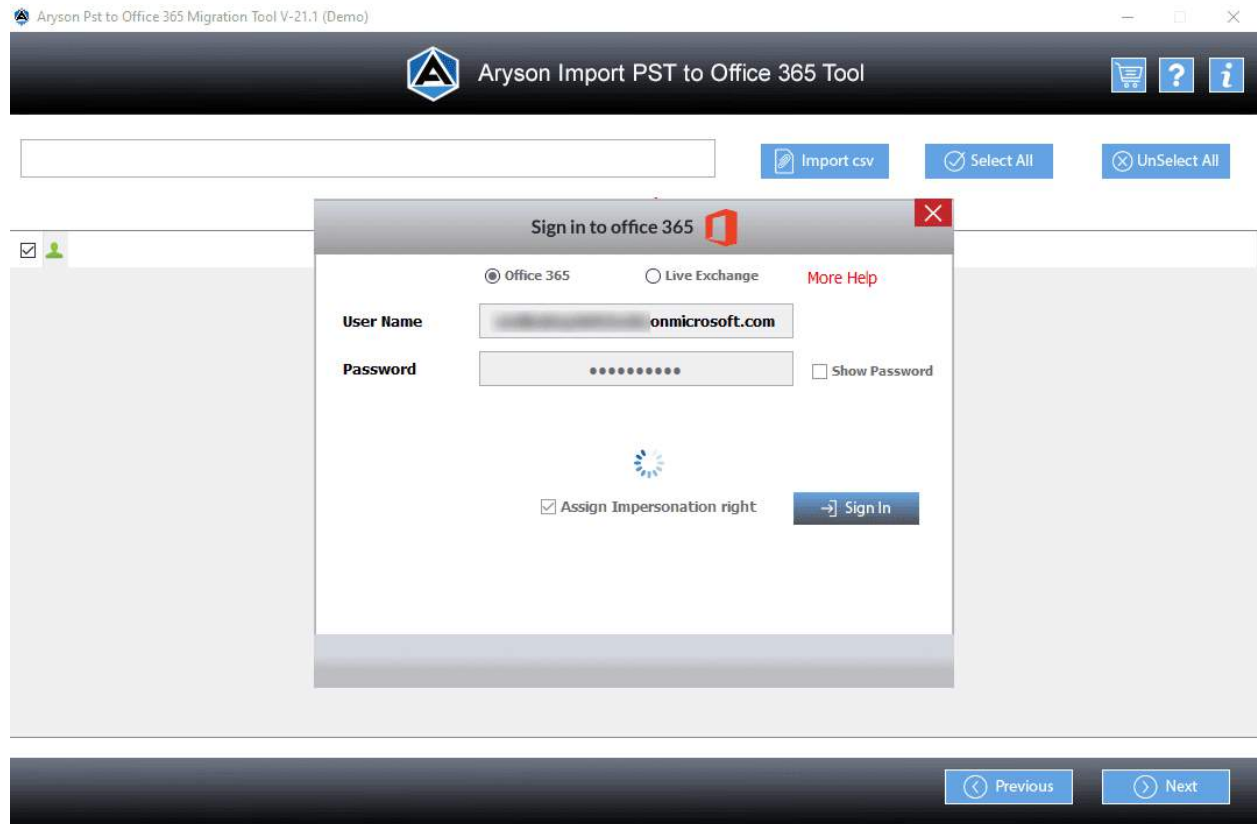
Aryson Pst to Office 365 Migration Tool V-21.1 (Demo)

Aryson Import PST to Office 365 Tool

Import csv

Select All

UnSelect All

Sign in to office 365

Office 365

Live Exchange

More Help

User Name

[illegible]onmicrosoft.com

Password

••••••••••

Show Password

Assign Impersonation right

Sign In

Previous

Next